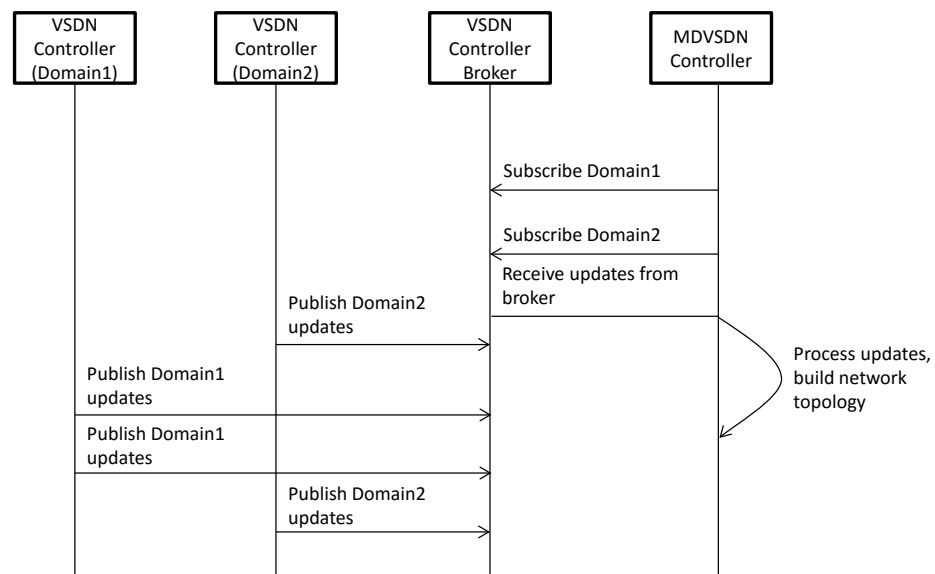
VSDN Controller (Domain1)

VSDN Controller (Domain2)

VSDN Controller Broker

MDVSDN Controller

Subscribe Domain1

Subscribe Domain2

Receive updates from broker

Publish Domain2 updates

Process updates, build network topology

Publish Domain1 updates

Publish Domain1 updates

Publish Domain2 updates